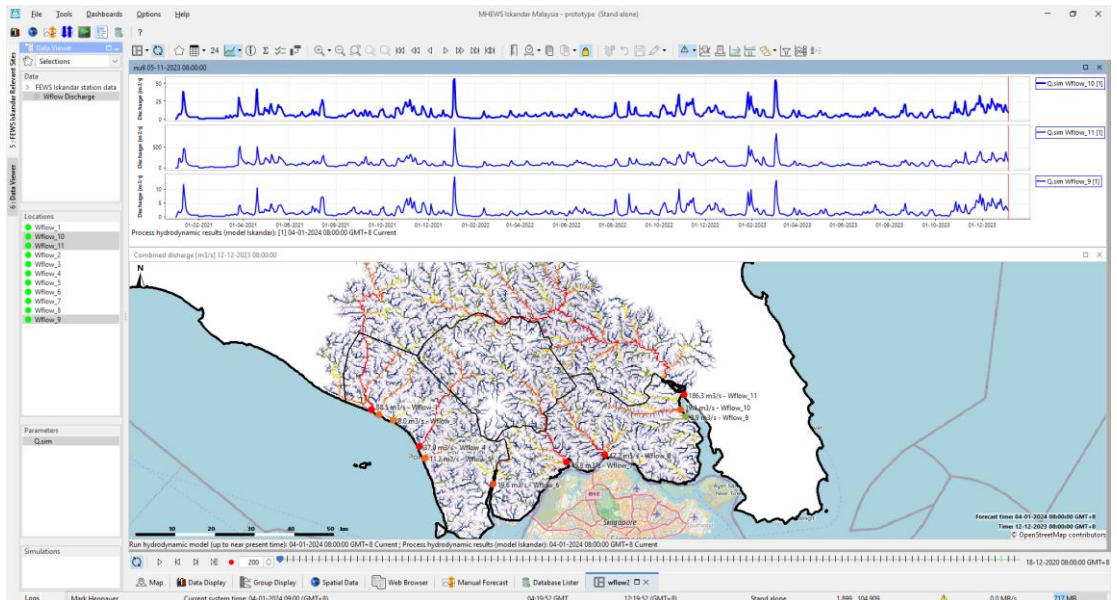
File Tools Dashboards Options Help

MHEWS Iskandar Malaysia - prototype (Stand alone)

?

Data Viewer

Selections

Data
FEWS Iskandar station data
Wflow Discharge

5: FEWS Iskandar Relevant Sites
6: Data Viewer

Locations
Wflow_1
Wflow_10
Wflow_11
Wflow_2
Wflow_3
Wflow_4
Wflow_5
Wflow_6
Wflow_7
Wflow_8
Wflow_9

Parameters
Q.sim

Simulations

null 05-11-2023 08:00:00

Q.sim Wflow_10 [1]
Q.sim Wflow_11 [1]
Q.sim Wflow_9 [1]

Discharge [m3/s]

01-02-2021 01-04-2021 01-06-2021 01-08-2021 01-10-2021 01-12-2021 01-02-2022 01-04-2022 01-06-2022 01-08-2022 01-10-2022 01-12-2022 01-02-2023 01-04-2023 01-06-2023 01-08-2023 01-10-2023 01-12-2023

Process hydrodynamic results (model Iskandar): [1] 04-01-2024 08:00:00 GMT+8 Current

Combined discharge [m3/s] 12-12-2023 08:00:00

N

186.3 m3/s - Wflow_11
m3/s - Wflow_10
m3/s - Wflow_9
38.5 m3/s - Wflow_
8.0 m3/s - Wflow_
27.9 m3/s - Wflow_
11.2 m3/s - Wflow_
m3/s - Wflow_
47.7 m3/s - Wflow_
18.6 m3/s - Wflow_

Singapore

10 20 30 40 50 km

Forecast time 04-01-2024 08:00:00 GMT+8
Time 12-12-2023 08:00:00 GMT+8
© OpenStreetMap contributors

Run hydrodynamic model (up to near present time): 04-01-2024 08:00:00 GMT+8 Current ; Process hydrodynamic results (model Iskandar): 04-01-2024 08:00:00 GMT+8 Current

200

18-12-2020 08:00:00

Map Data Display Group Display Spatial Data Web Browser Manual Forecast Database Lister wflow2

Logs Mark Hegnauer Current system time: 04-01-2024 09:00 (GMT+8) 04:19:52 GMT 12:19:52 (GMT+8) Stand alone 1,899, 104,909 0.0 MB/s 717 MB